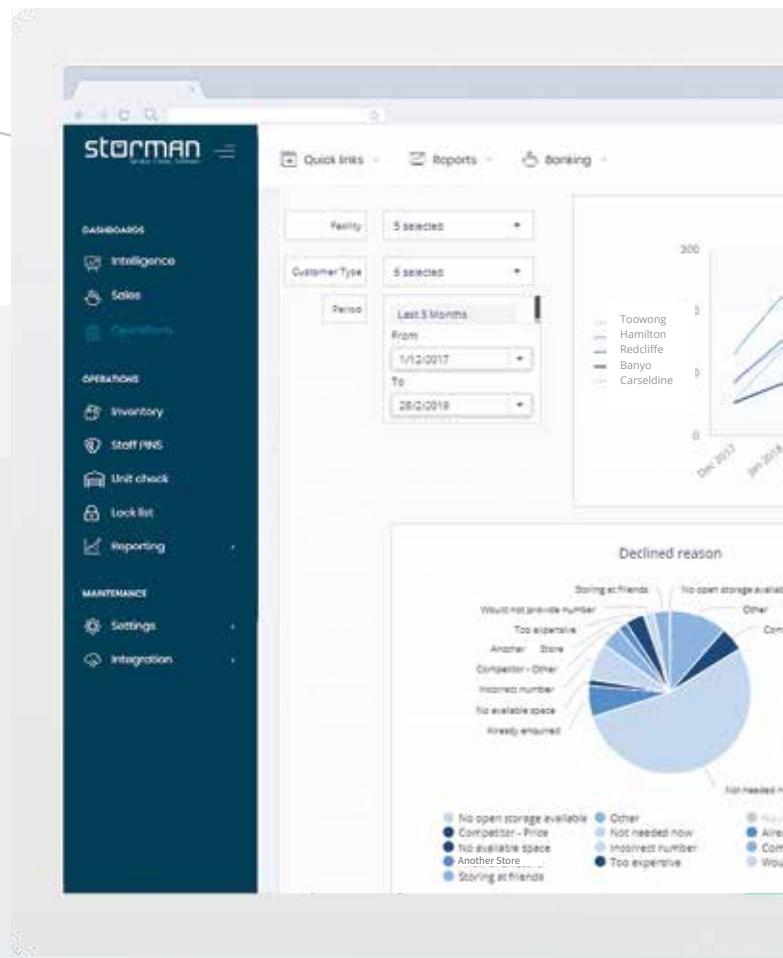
storman

DASHBOARDS
Intelligence
Sales
Operations

OPERATIONS
Inventory
Staff PINS
Unit check
Lock list
Reporting

MAINTENANCE
Settings
Integration

Quick links
Reports
Banking

Facility
5 selected
Customer Type
5 selected
Period
Last 3 Months
From
1/12/2017
To
28/2/2018

300
0
Toowong
Hamilton
Redcliffe
Banyo
Carseldine
Dec 2017
Jan 2018

Declined reason

Storing at friends
No open storage availab
Would not provide number
Other
Too expensive
Com
Another Store
Competitor - Other
Incorrect number
No available space
Already ensured
Not needed n

No open storage available
Other
Competitor - Price
Not needed now
No available space
Incorrect number
Another Store
Too expensive
Storing at friends
Alre
Com
Wou